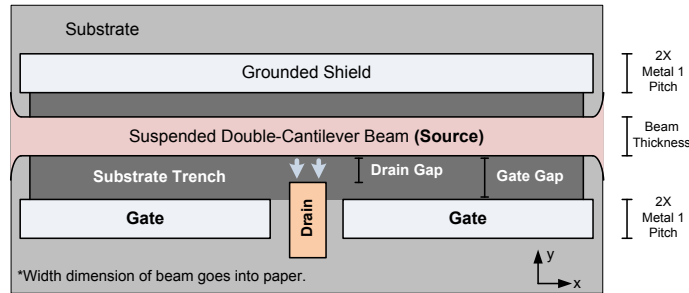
Substrate

Grounded Shield

2X Metal 1 Pitch

Suspended Double-Cantilever Beam **(Source)**

Beam Thickness

Substrate Trench

Drain Gap

Gate Gap

Gate

Drain

Gate

2X Metal 1 Pitch

*Width dimension of beam goes into paper.

y

x